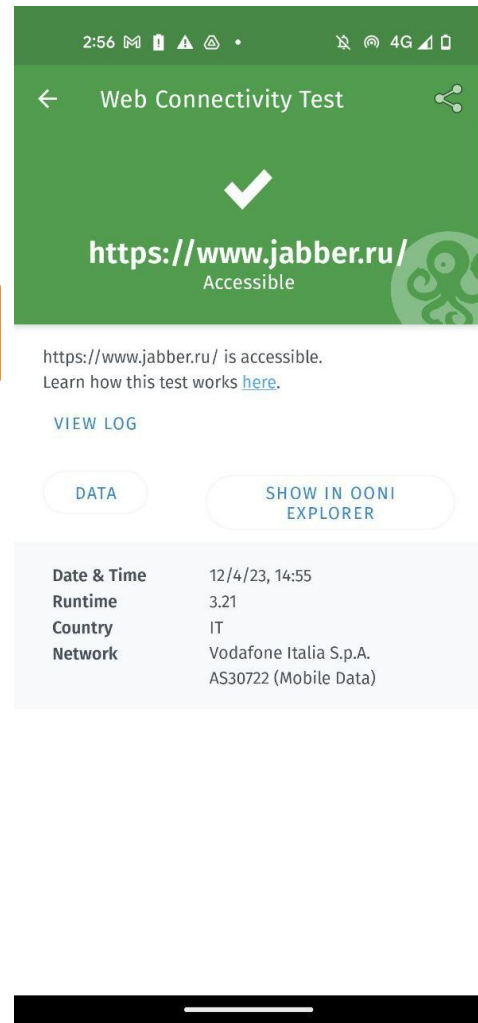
2:56 4G

Web Connectivity Test

https://www.jabber.ru/
Accessible

https://www.jabber.ru/ is accessible.
Learn how this test works here.

VIEW LOG

DATA

SHOW IN OONI EXPLORER

| | |
|---|---|
| Date & Time | 12/4/23, 14:55 |
| Runtime | 3.21 |
| Country | IT |
| Network | Vodafone Italia S.p.A. AS30722 (Mobile Data) |